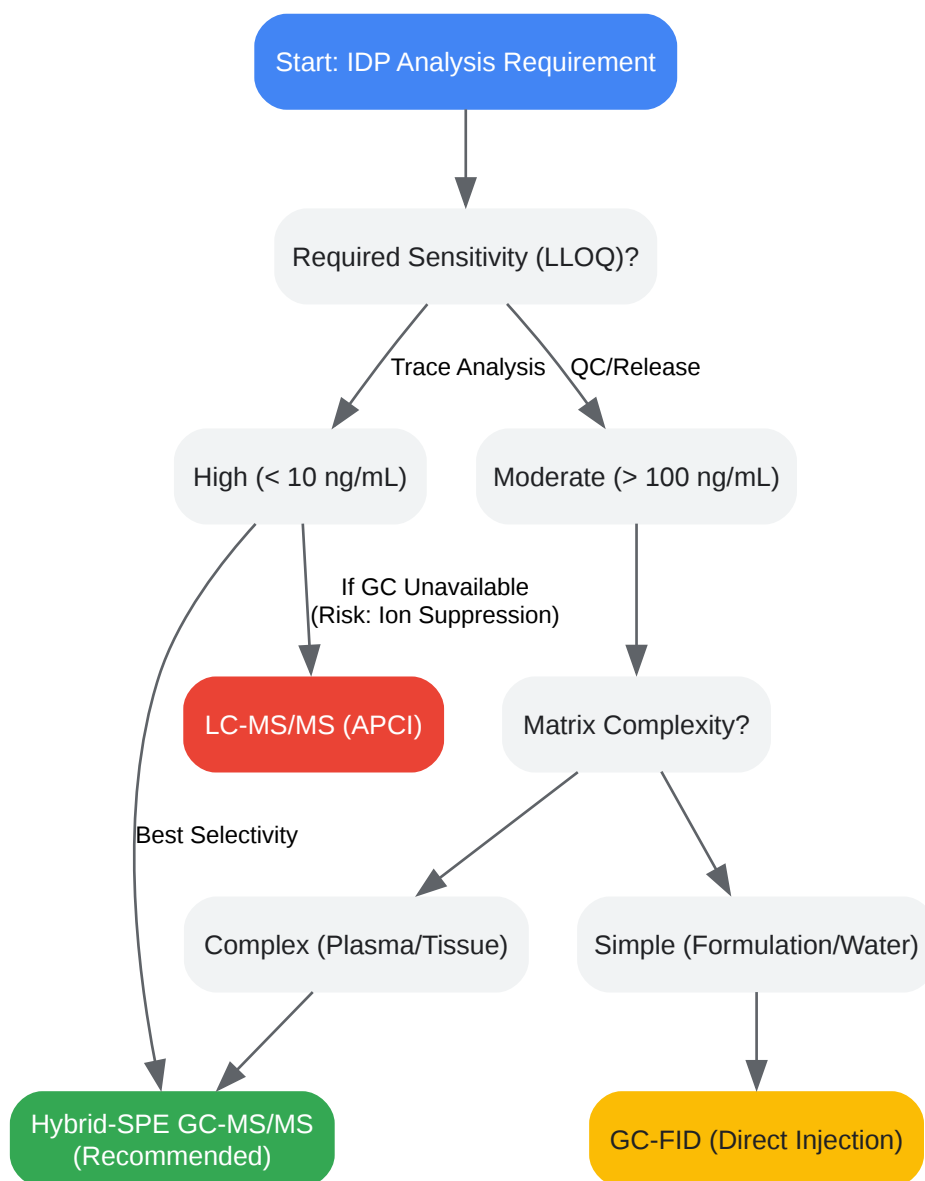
Start: IDP Analysis Requirement

Required Sensitivity (LLOQ)?

Trace Analysis

QC/Release

High (< 10 ng/mL)

Moderate (> 100 ng/mL)

If GC Unavailable
(Risk: Ion Suppression)

LC-MS/MS (APCI)

Matrix Complexity?

Best Selectivity

Complex (Plasma/Tissue)

Simple (Formulation/Water)

Hybrid-SPE GC-MS/MS
(Recommended)

GC-FID (Direct Injection)